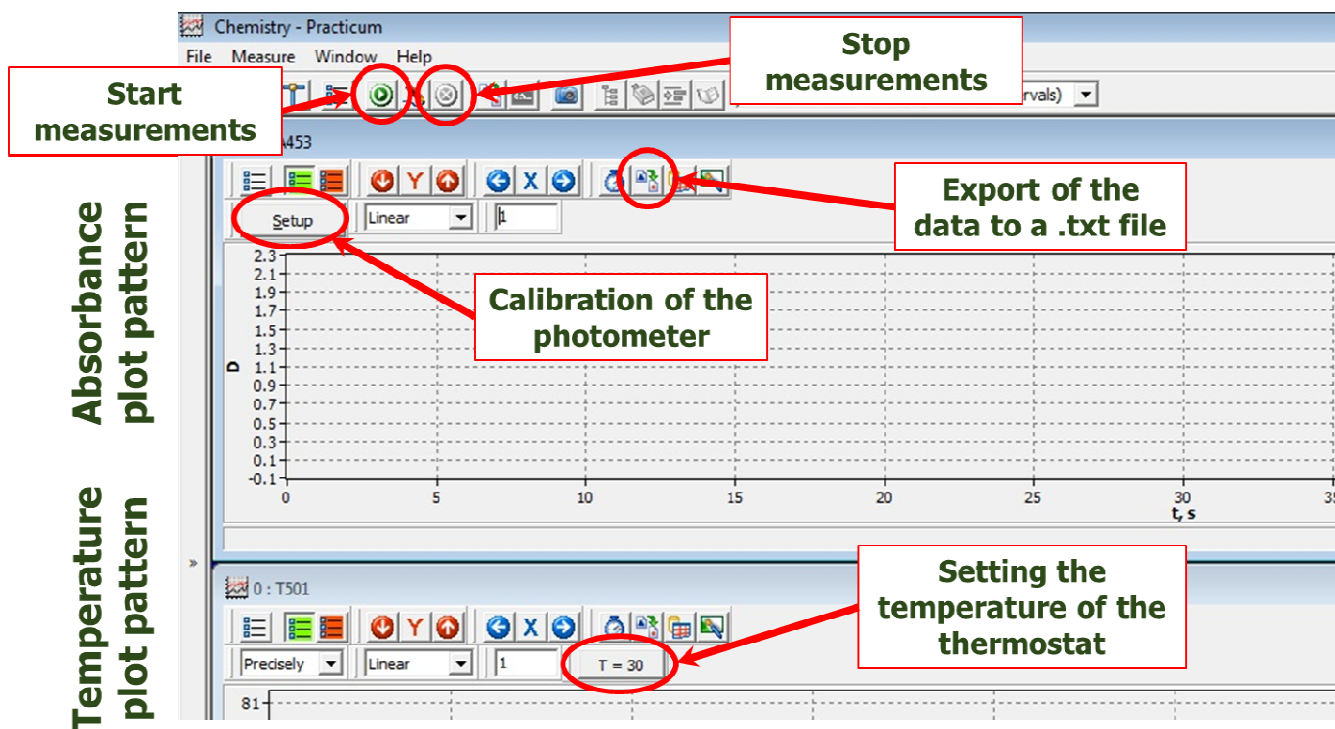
Chemistry - Practicum

File Measure Window Help

Start measurements

Stop measurements

rvals)

A453

Y X

Setup

Linear

1

Export of the data to a .txt file

Calibration of the photometer

Absorbance plot pattern

2.3
2.1
1.9
1.7
1.5
1.3
1.1
0.9
0.7
0.5
0.3
0.1
-0.1

D

0 5 10 15 20 25 30 35

t, s

Temperature plot pattern

»

0 : T501

Setting the temperature of the thermostat

Y X

Precisely

Linear

1

T = 30

81